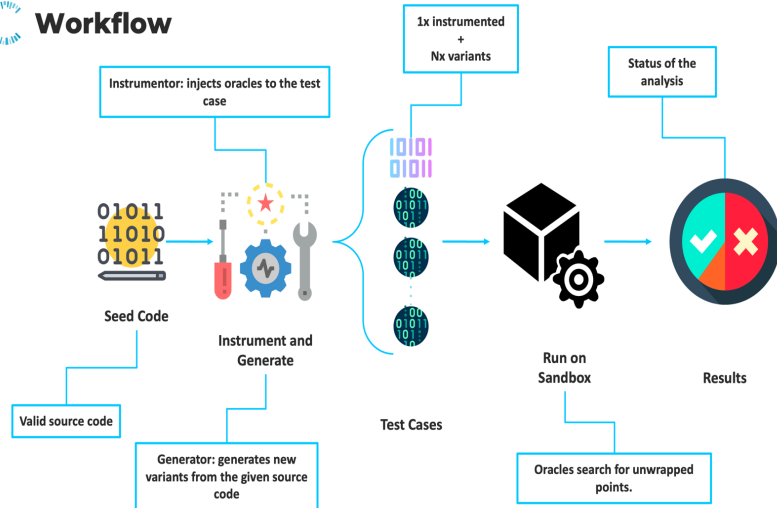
Workflow

1x instrumented
+
Nx variants

Instrumentor: injects oracles to the test case

Status of the analysis

01011
11010
01011

Seed Code

Instrument and Generate

Run on Sandbox

Results

Valid source code

Test Cases

Generator: generates new variants from the given source code

Oracles search for unwrapped points.